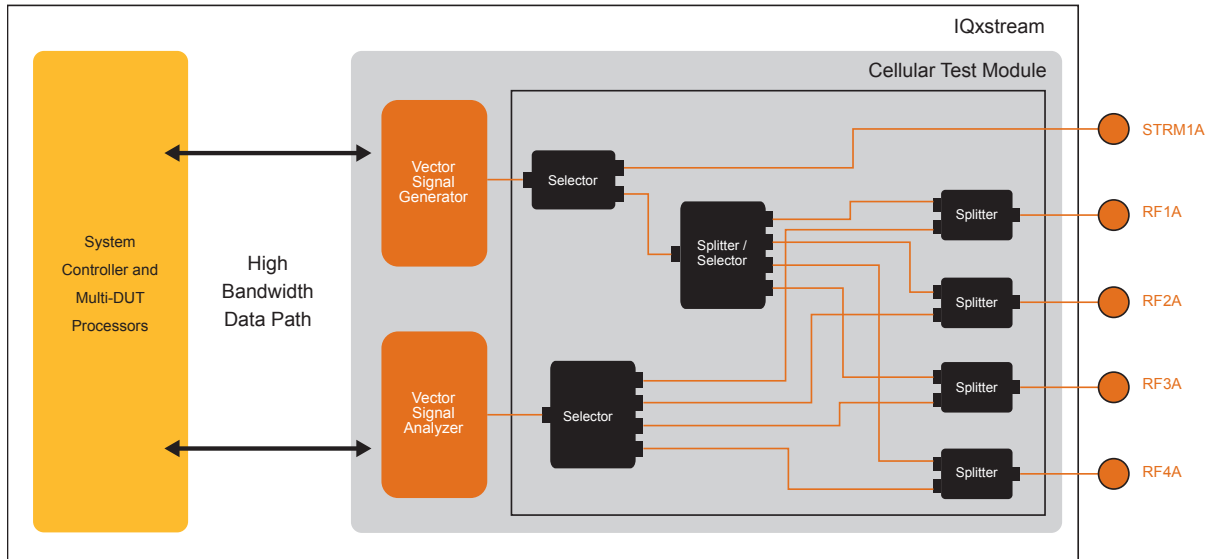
IQxstream

Cellular Test Module

System Controller and Multi-DUT Processors

High Bandwidth Data Path

Vector Signal Generator

Vector Signal Analyzer

Selector

Splitter / Selector

Selector

Splitter

Splitter

Splitter

Splitter

STRM1A

RF1A

RF2A

RF3A

RF4A